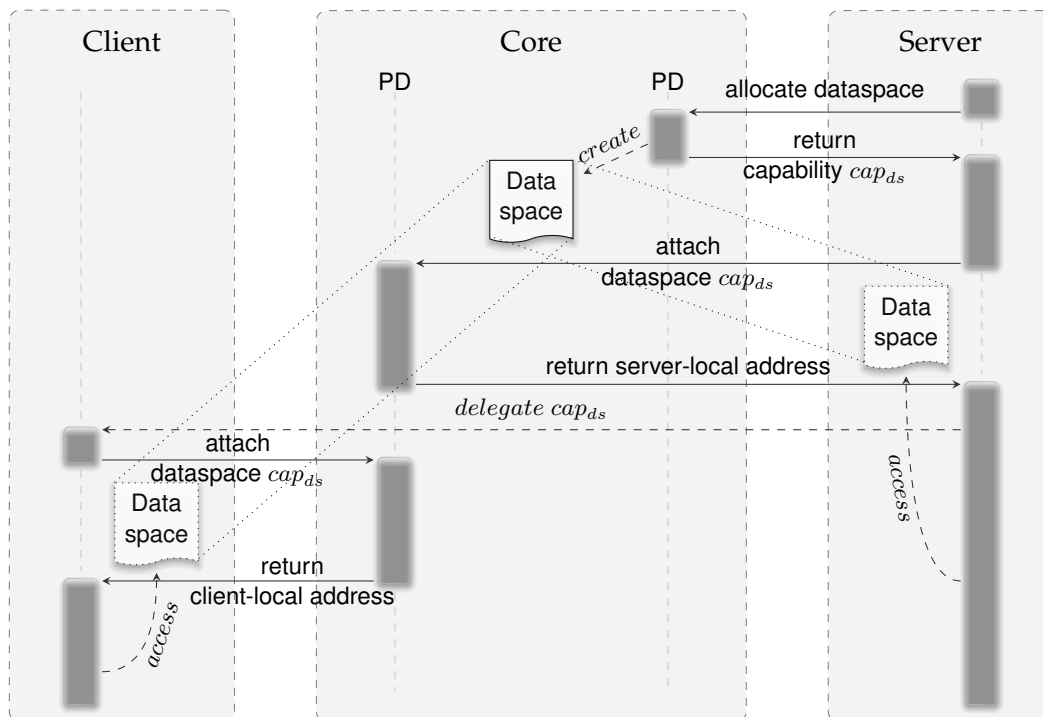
Client

Core

Server

PD

PD

allocate dataspace

create

return capability $cap_{ds}$

Data space

attach dataspace $cap_{ds}$

Data space

return server-local address

$delegate\ cap_{ds}$

access

attach dataspace $cap_{ds}$

Data space

return client-local address

access